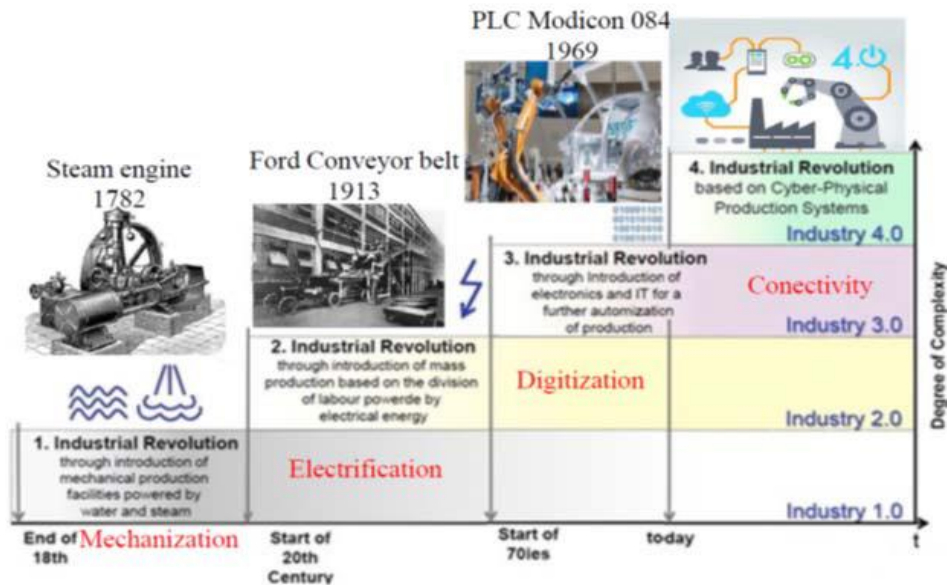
PLC Modicon 084
1969

4.0

Steam engine
1782

Ford Conveyor belt
1913

4. Industrial Revolution
based on Cyber-Physical Production Systems

Industry 4.0

3. Industrial Revolution
through introduction of electronics and IT for a further automization of production

Conectivity

Industry 3.0

2. Industrial Revolution
through introduction of mass production based on the division of labour powerde by electrical energy

Digitization

Industry 2.0

1. Industrial Revolution
through introduction of mechanical production facilities powered by water and steam

Electrification

Industry 1.0

Degree of Complexity

End of 18th Mechanization

Start of 20th Century

Start of 70ies

today

t